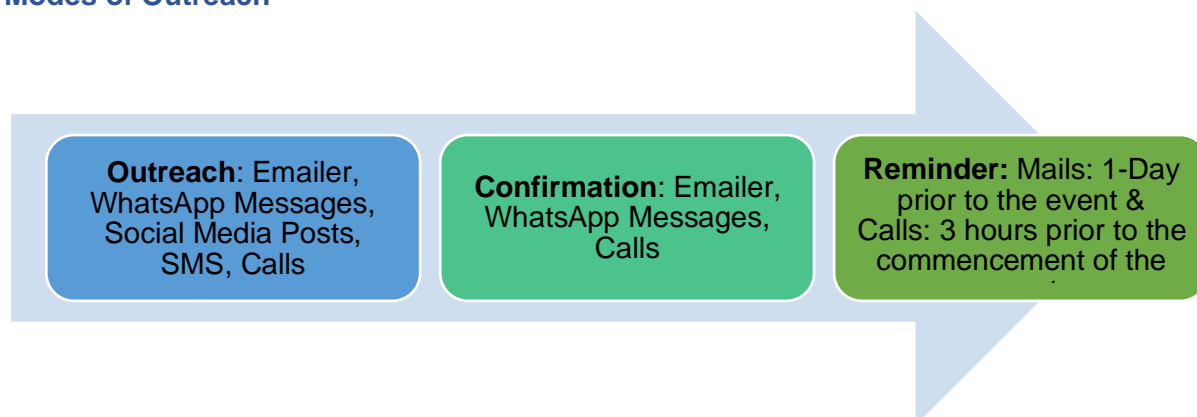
Modes of Outreach

**Outreach**: Emailer, WhatsApp Messages, Social Media Posts, SMS, Calls

**Confirmation**: Emailer, WhatsApp Messages, Calls

**Reminder:** Mails: 1-Day prior to the event & Calls: 3 hours prior to the commencement of the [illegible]